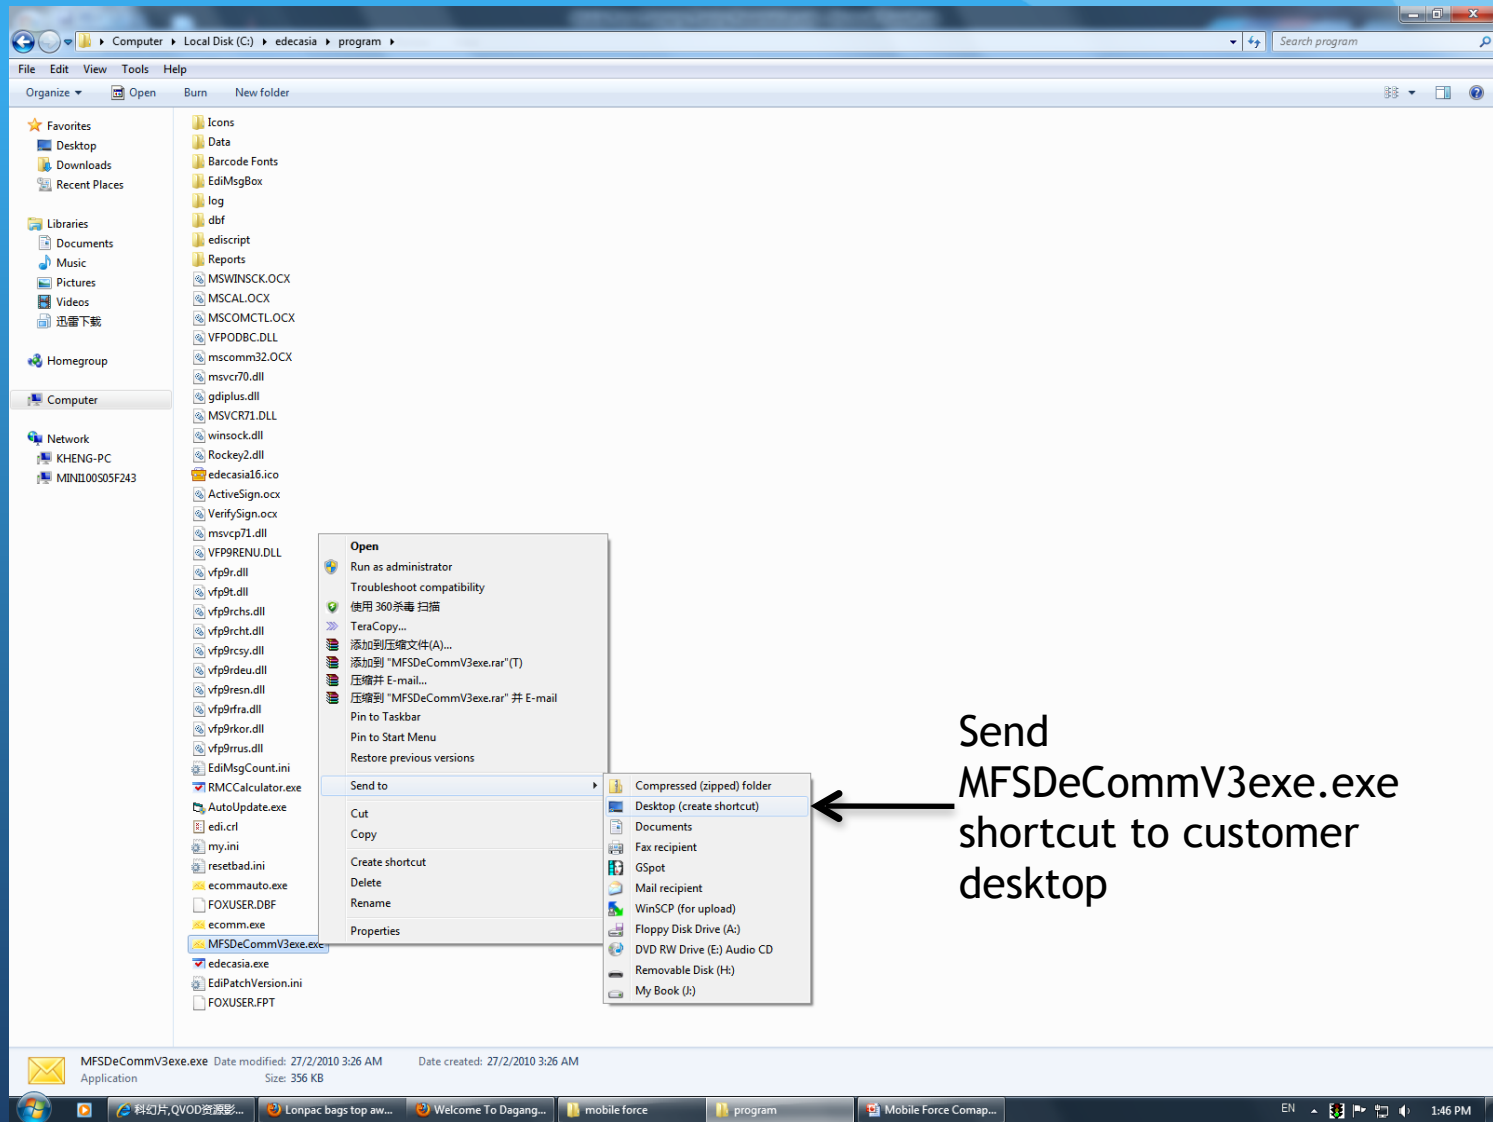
Computer ▸ Local Disk (C:) ▸ edecasia ▸ program ▸

Search program

File Edit View Tools Help

Organize ▾ Open Burn New folder

Favorites
Desktop
Downloads
Recent Places

Libraries
Documents
Music
Pictures
Videos
迅雷下载

Homegroup

Computer

Network
KHENG-PC
MINI100S05F243

Icons
Data
Barcode Fonts
EdiMsgBox
log
dbf
ediscript
Reports
MSWINSCK.OCX
MSCAL.OCX
MSCOMCTL.OCX
VFPODBC.DLL
mscomm32.OCX
msvcr70.dll
gdiplus.dll
MSVCR71.DLL
winsock.dll
Rockey2.dll
edecasia16.ico
ActiveSign.ocx
VerifySign.ocx
msvcp71.dll
VFP9RENU.DLL
vfp9r.dll
vfp9t.dll
vfp9rchs.dll
vfp9rcht.dll
vfp9rcsy.dll
vfp9rdeu.dll
vfp9resn.dll
vfp9rfra.dll
vfp9rkor.dll
vfp9rrus.dll
EdiMsgCount.ini
RMCCalculator.exe
AutoUpdate.exe
edi.crl
my.ini
resetbad.ini
ecommauto.exe
FOXUSER.DBF
ecomm.exe
MFSDeCommV3exe.exe
edecasia.exe
EdiPatchVersion.ini
FOXUSER.FPT

Open
Run as administrator
Troubleshoot compatibility
使用 360杀毒 扫描
TeraCopy...
添加到压缩文件(A)...
添加到 "MFSDeCommV3exe.rar"(T)
压缩并 E-mail...
压缩到 "MFSDeCommV3exe.rar" 并 E-mail
Pin to Taskbar
Pin to Start Menu
Restore previous versions
Send to
Cut
Copy
Create shortcut
Delete
Rename
Properties

Compressed (zipped) folder
Desktop (create shortcut)
Documents
Fax recipient
GSpot
Mail recipient
WinSCP (for upload)
Floppy Disk Drive (A:)
DVD RW Drive (E:) Audio CD
Removable Disk (H:)
My Book (J:)

Send MFSDeCommV3exe.exe shortcut to customer desktop

MFSDeCommV3exe.exe Date modified: 27/2/2010 3:26 AM Date created: 27/2/2010 3:26 AM
Application Size: 356 KB

科幻片,QVOD资源影... Lonpac bags top aw... Welcome To Dagang... mobile force program Mobile Force Comap... EN 1:46 PM